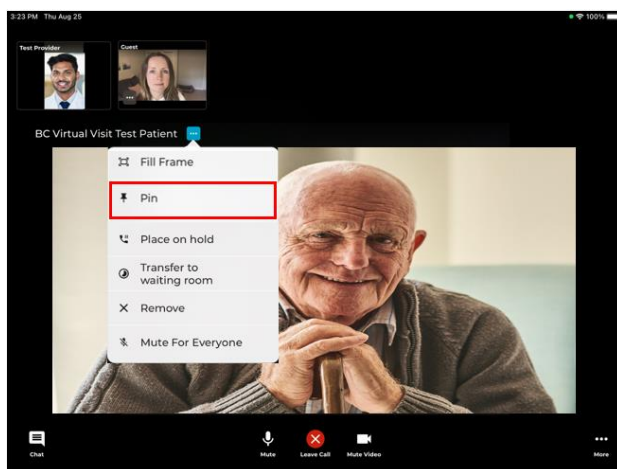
3:23 PM Thu Aug 25

100%

Test Provider

Guest

BC Virtual Visit Test Patient

Fill Frame

Pin

Place on hold

Transfer to waiting room

Remove

Mute For Everyone

Chat

Mute

Leave Call

Mute Video

More